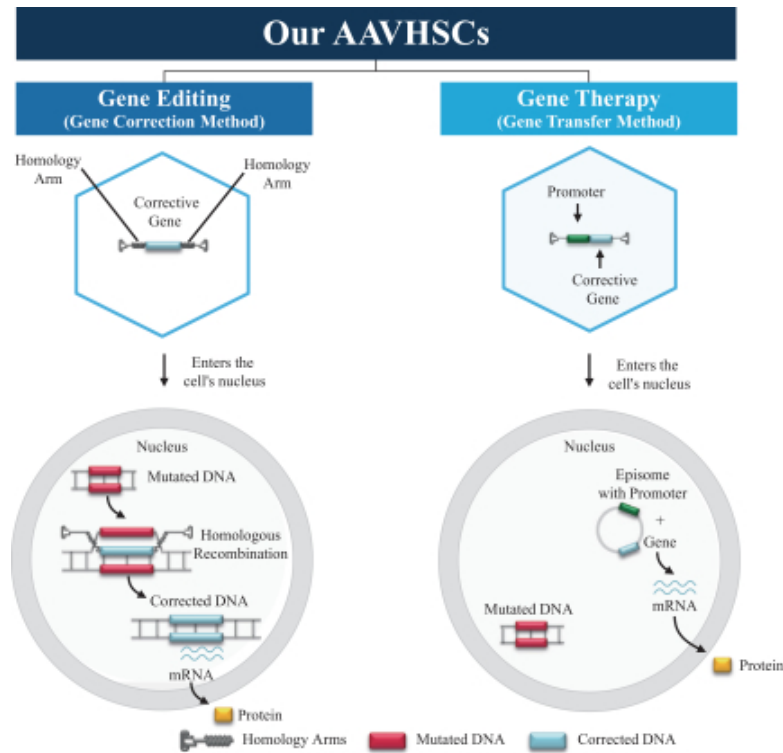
Our AAVHSCs

Gene Editing
(Gene Correction Method)

Homology Arm

Homology Arm

Corrective Gene

Enters the cell's nucleus

Nucleus

Mutated DNA

Homologous Recombination

Corrected DNA

mRNA

Protein

Gene Therapy
(Gene Transfer Method)

Promoter

Corrective Gene

Enters the cell's nucleus

Nucleus

Episome with Promoter

+

Gene

mRNA

Mutated DNA

Protein

Homology Arms

Mutated DNA

Corrected DNA